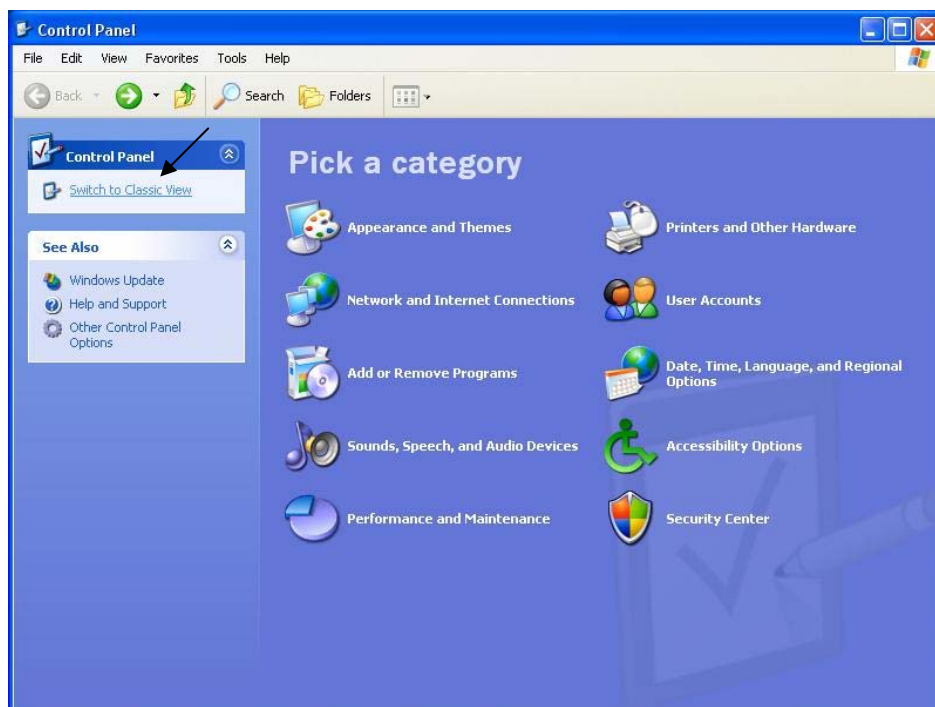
Control Panel

File Edit View Favorites Tools Help

Back Search Folders

Control Panel

Switch to Classic View

See Also

Windows Update

Help and Support

Other Control Panel Options

Pick a category

Appearance and Themes

Printers and Other Hardware

Network and Internet Connections

User Accounts

Add or Remove Programs

Date, Time, Language, and Regional Options

Sounds, Speech, and Audio Devices

Accessibility Options

Performance and Maintenance

Security Center